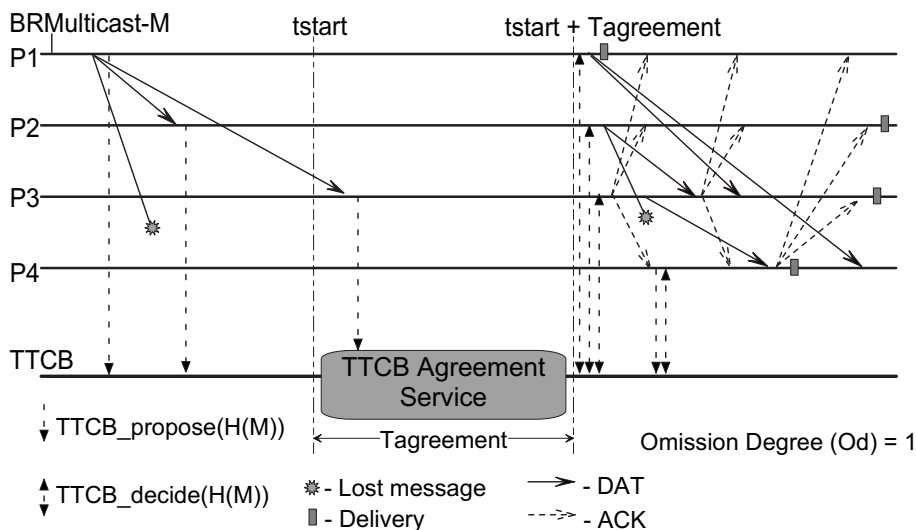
BRMulticast-M

tstart

tstart + Tagreement

P1

P2

P3

P4

TTCB

TTCB Agreement Service

TTCB_propose(H(M))

Tagreement

Omission Degree (Od) = 1

TTCB_decide(H(M))

- Lost message

- Delivery

- DAT

- ACK